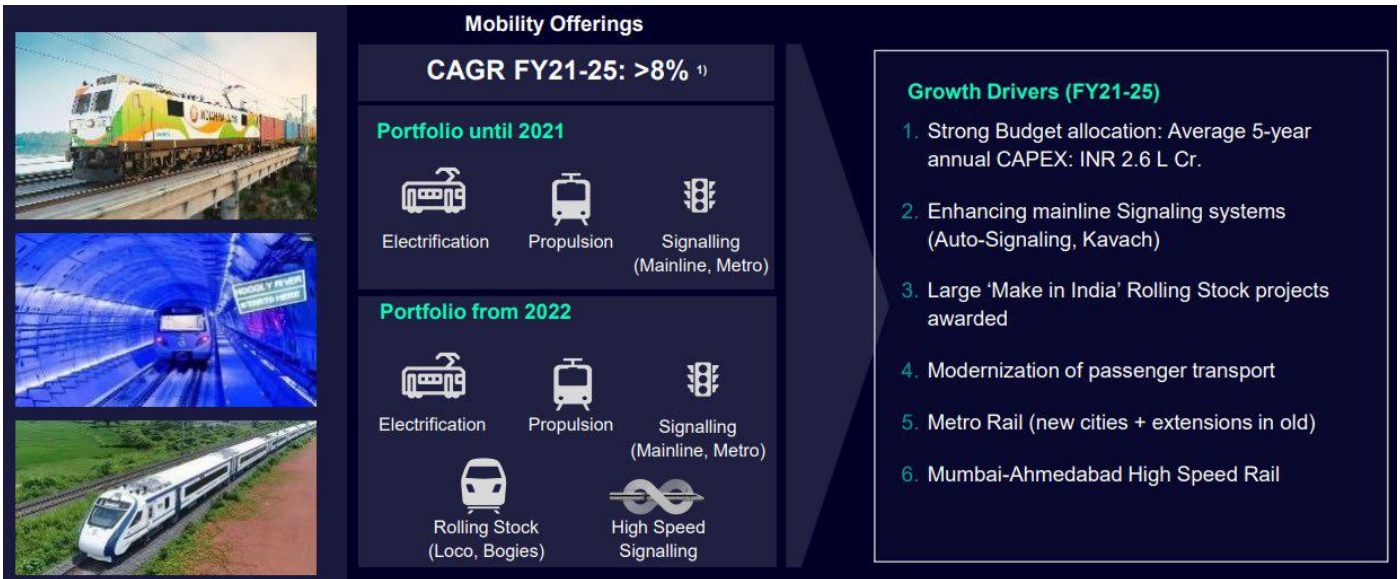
Mobility Offerings

CAGR FY21-25: >8% $^{1)}$

Portfolio until 2021

Electrification Propulsion Signalling (Mainline, Metro)

Portfolio from 2022

Electrification Propulsion Signalling (Mainline, Metro)

Rolling Stock (Loco, Bogies) High Speed Signalling

HOOGLY RIVER STARTS HERE

Growth Drivers (FY21-25)

1. Strong Budget allocation: Average 5-year annual CAPEX: INR 2.6 L Cr.

2. Enhancing mainline Signaling systems (Auto-Signaling, Kavach)

3. Large 'Make in India' Rolling Stock projects awarded

4. Modernization of passenger transport

5. Metro Rail (new cities + extensions in old)

6. Mumbai-Ahmedabad High Speed Rail